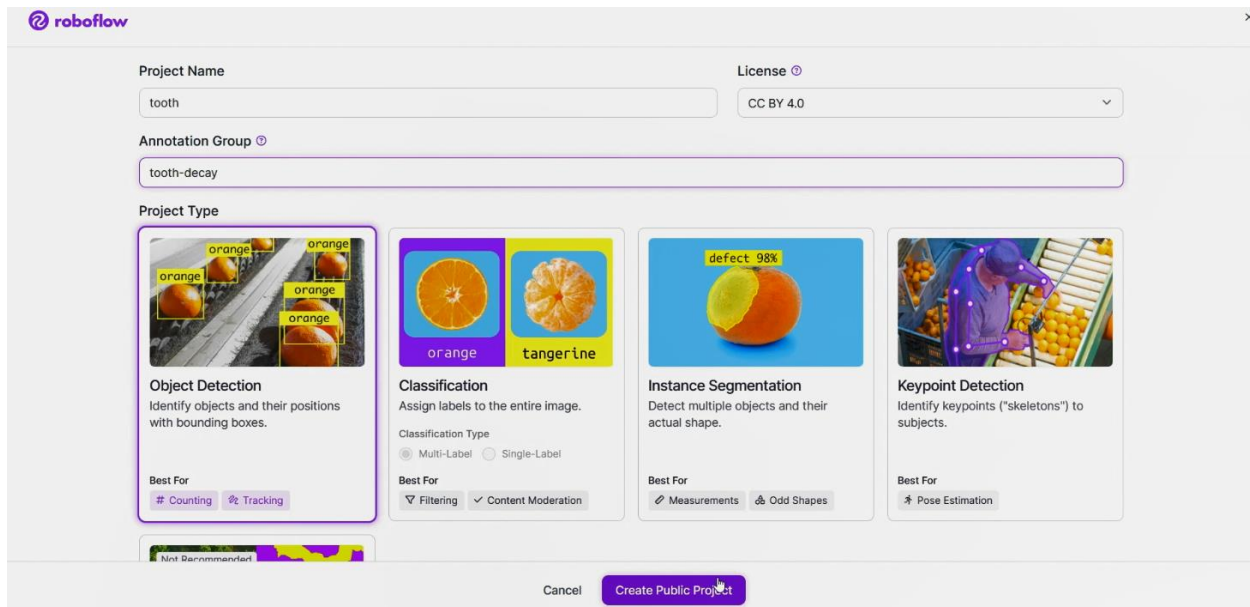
roboflow

×

Project Name

tooth

License

CC BY 4.0

Annotation Group

tooth-decay

Project Type

orange
orange
orange
orange
orange

Object Detection
Identify objects and their positions with bounding boxes.

Best For
# Counting
Tracking

orange
tangerine

Classification
Assign labels to the entire image.

Classification Type
Multi-Label
Single-Label

Best For
Filtering
Content Moderation

defect 98%

Instance Segmentation
Detect multiple objects and their actual shape.

Best For
Measurements
Odd Shapes

Keypoint Detection
Identify keypoints ("skeletons") to subjects.

Best For
Pose Estimation

Not Recommended

Cancel
Create Public Project